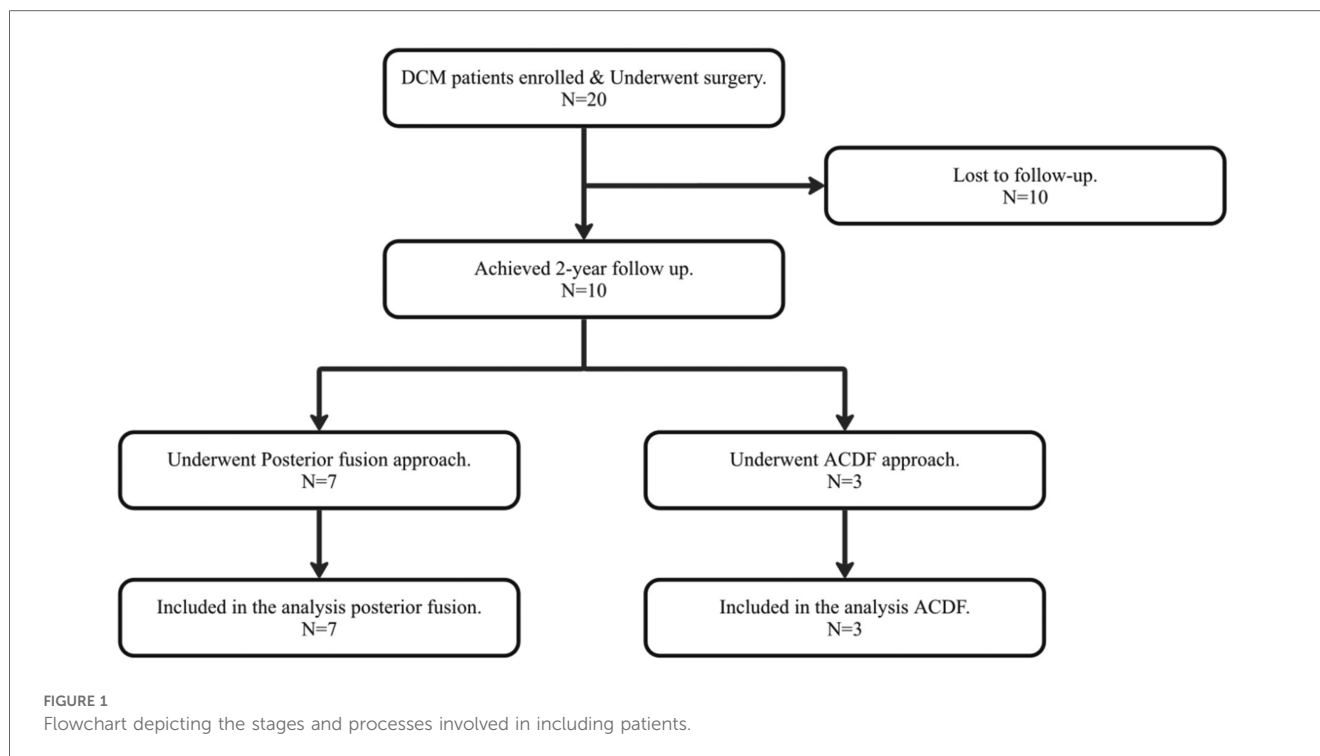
DCM patients enrolled & Underwent surgery.
N=20

Lost to follow-up.
N=10

Achieved 2-year follow up.
N=10

Underwent Posterior fusion approach.
N=7

Underwent ACDF approach.
N=3

Included in the analysis posterior fusion.
N=7

Included in the analysis ACDF.
N=3

FIGURE 1
Flowchart depicting the stages and processes involved in including patients.